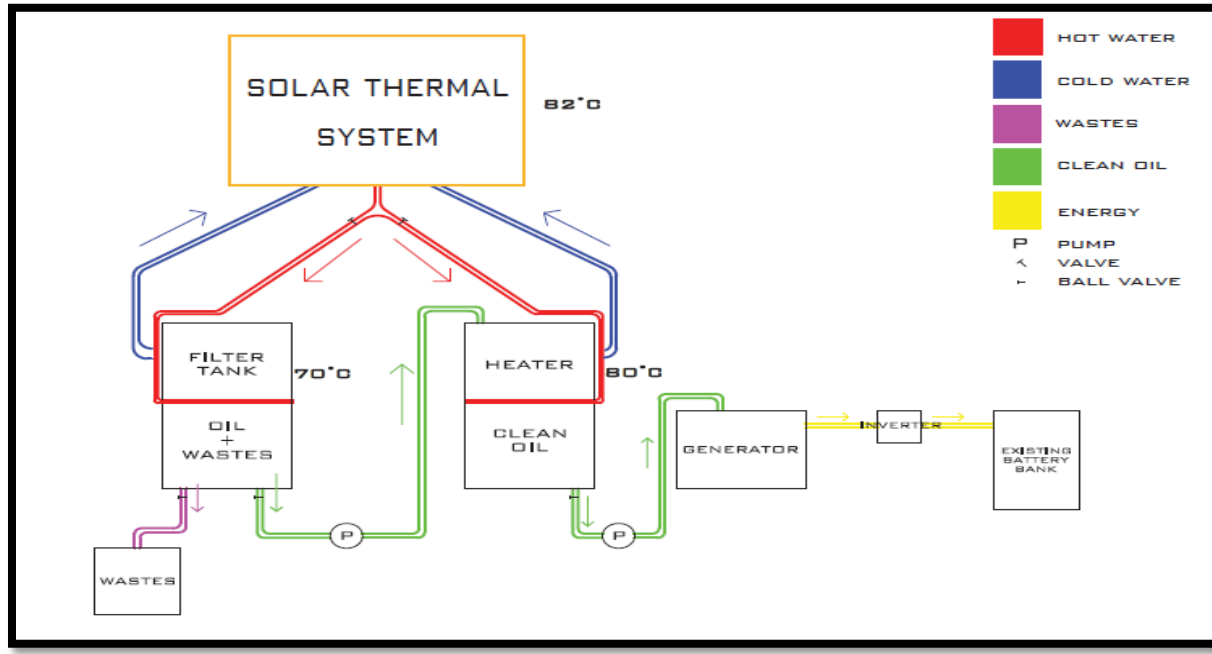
SOLAR THERMAL SYSTEM

82°C

HOT WATER
COLD WATER
WASTES
CLEAN OIL
ENERGY
P PUMP
VALVE
BALL VALVE

FILTER TANK
70°C
OIL + WASTES

HEATER
80°C
CLEAN OIL

GENERATOR

INVERTER

EXISTING BATTERY BANK

P

P

WASTES